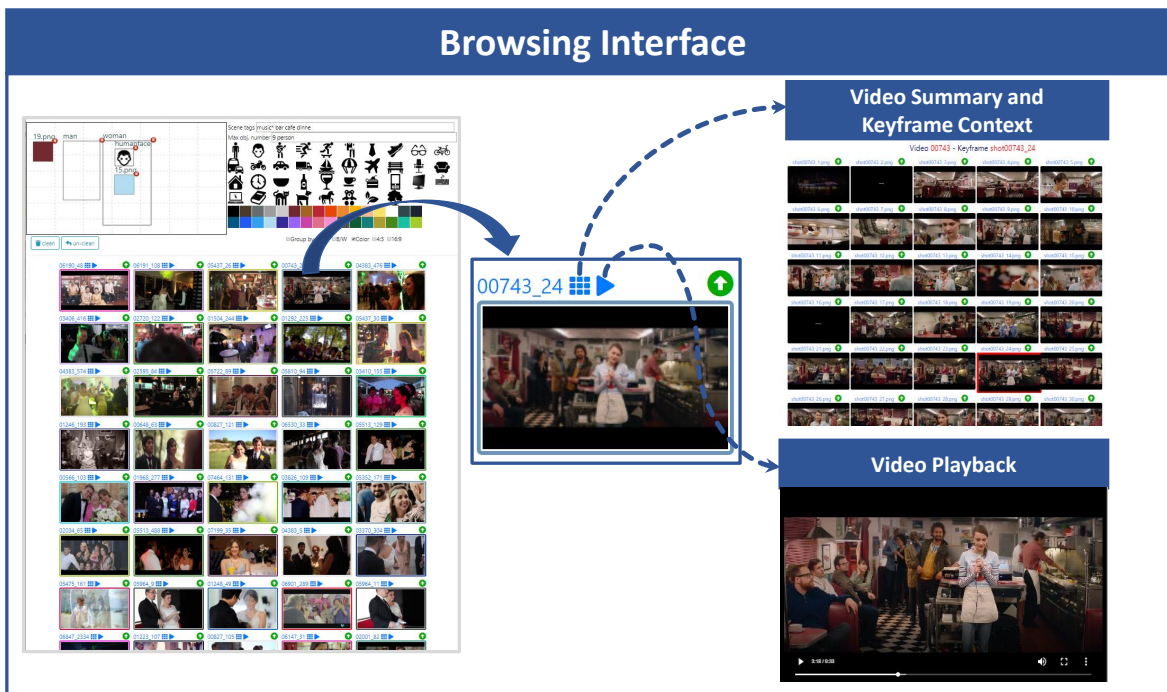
Browsing Interface

19.png
man
woman
humanface
15.png
Scene tags: music* bar cafe dinne
Max obj. number: 9 person

clean
un-clean
Group by
B/W
Color
4:3
16:9

06190_48
06191_108
05437_26
00743_24
04383_476
03406_416
02720_122
01504_244
01252_225
05437_30
04383_574
02395_64
05722_89
05810_94
03410_133
01246_193
00648_43
00827_121
06330_33
05513_129
00566_103
01968_277
07464_131
00826_109
05352_171
02034_65
05513_488
07199_33
04383_5
00370_304
05475_161
05964_9
01248_49
06901_289
05964_11
06847_2334
01223_107
00827_103
06147_31
02001_82

00743_24

Video Summary and Keyframe Context

Video 00743 - Keyframe shot00743_24

shot00743_1.png
shot00743_2.png
shot00743_3.png
shot00743_4.png
shot00743_5.png
shot00743_6.png
shot00743_7.png
shot00743_8.png
shot00743_9.png
shot00743_10.png
shot00743_11.png
shot00743_12.png
shot00743_13.png
shot00743_14.png
shot00743_15.png
shot00743_16.png
shot00743_17.png
shot00743_18.png
shot00743_19.png
shot00743_20.png
shot00743_21.png
shot00743_22.png
shot00743_23.png
shot00743_24.png
shot00743_25.png
shot00743_26.png
shot00743_27.png
shot00743_28.png
shot00743_29.png
shot00743_30.png

Video Playback

3:18 / 8:38